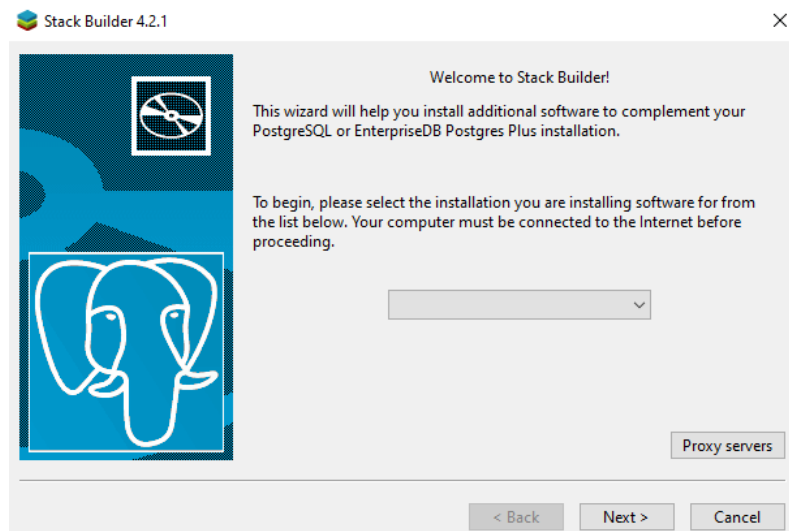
Stack Builder 4.2.1

Welcome to Stack Builder!

This wizard will help you install additional software to complement your PostgreSQL or EnterpriseDB Postgres Plus installation.

To begin, please select the installation you are installing software for from the list below. Your computer must be connected to the Internet before proceeding.

Proxy servers

< Back Next > Cancel